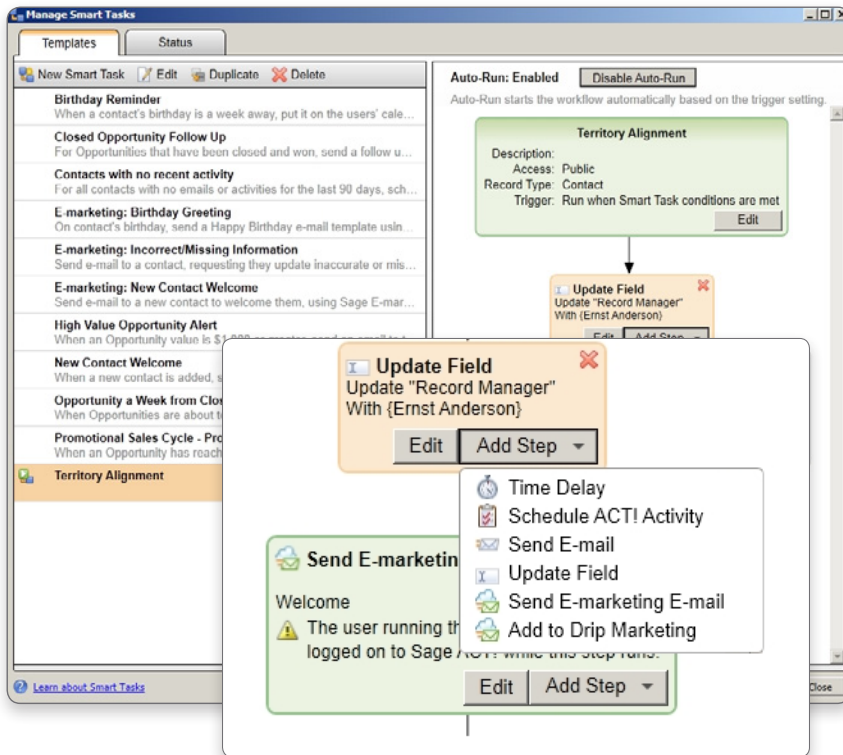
Manage Smart Tasks

Templates | Status

New Smart Task | Edit | Duplicate | Delete

Birthday Reminder
When a contact's birthday is a week away, put it on the users' cale...

Closed Opportunity Follow Up
For Opportunities that have been closed and won, send a follow u...

Contacts with no recent activity
For all contacts with no emails or activities for the last 90 days, sch...

E-marketing: Birthday Greeting
On contact's birthday, send a Happy Birthday e-mail template usin...

E-marketing: Incorrect/Missing Information
Send e-mail to a contact, requesting they update inaccurate or mis...

E-marketing: New Contact Welcome
Send e-mail to a new contact to welcome them, using Sage E-mar...

High Value Opportunity Alert
When an Opportunity value is $1,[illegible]

New Contact Welcome
When a new contact is added, s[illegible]

Opportunity a Week from Clo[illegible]
When Opportunities are about t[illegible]

Promotional Sales Cycle - Pro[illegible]
When an Opportunity has reach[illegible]

Territory Alignment

Learn about Smart Tasks

Auto-Run: Enabled | Disable Auto-Run

Auto-Run starts the workflow automatically based on the trigger setting.

Territory Alignment
Description:
Access: Public
Record Type: Contact
Trigger: Run when Smart Task conditions are met
Edit

Update Field
Update "Record Manager"
With {Ernst Anderson}
Edit | Add Step

Update Field
Update "Record Manager"
With {Ernst Anderson}
Edit | Add Step

Time Delay
Schedule ACT! Activity
Send E-mail
Update Field
Send E-marketing E-mail
Add to Drip Marketing

Send E-marketin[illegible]
Welcome
The user running th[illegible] logged on to Sage ACT! while this step runs.
Edit | Add Step

Close